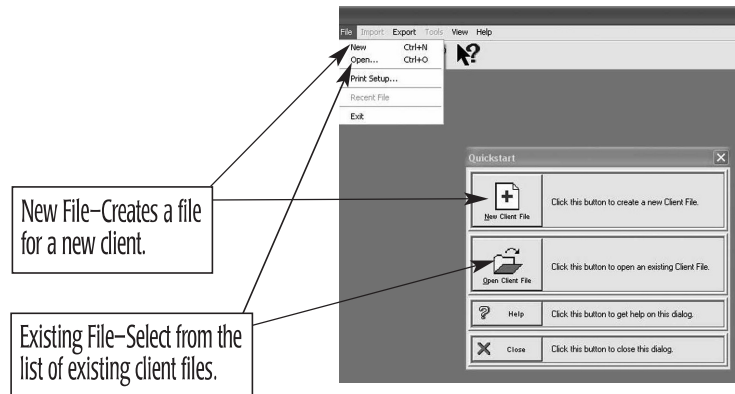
File Import Export Tools View Help
New Ctrl+N
Open... Ctrl+O
Print Setup...
Recent File
Exit

Quickstart

New Client File
Click this button to create a new Client File.

Open Client File
Click this button to open an existing Client File.

Help
Click this button to get help on this dialog.

Close
Click this button to close this dialog.

New File–Creates a file for a new client.

Existing File–Select from the list of existing client files.